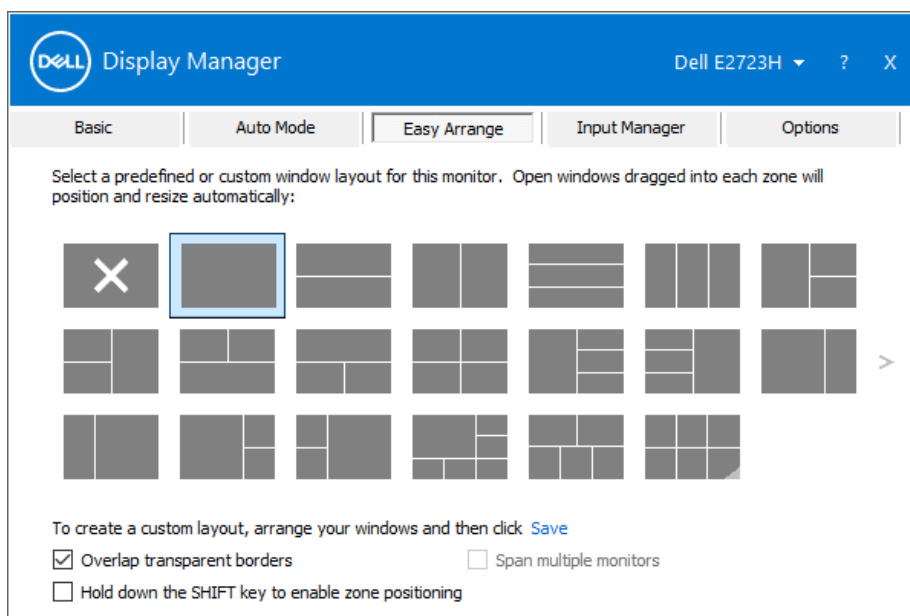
DELL Display Manager

Dell E2723H ? X

Basic
Auto Mode
Easy Arrange
Input Manager
Options

Select a predefined or custom window layout for this monitor. Open windows dragged into each zone will position and resize automatically:

>

To create a custom layout, arrange your windows and then click Save

Overlap transparent borders

Span multiple monitors

Hold down the SHIFT key to enable zone positioning